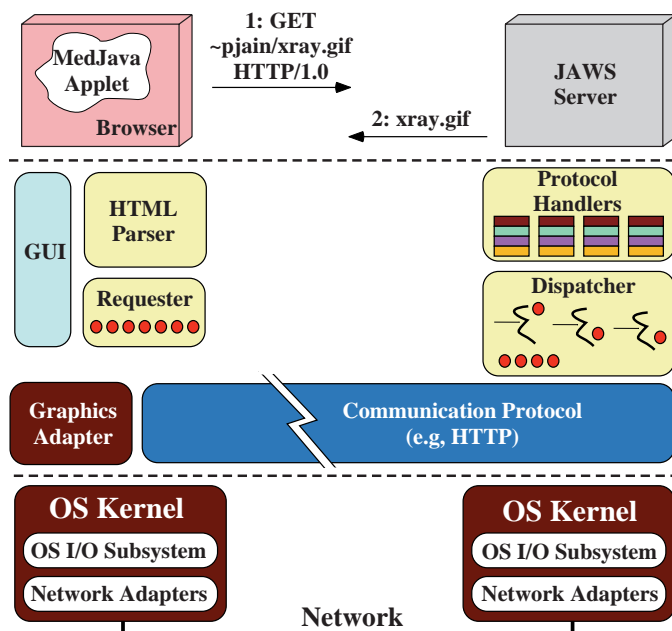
MedJava Applet

Browser

1: GET ~pjain/xray.gif HTTP/1.0

2: xray.gif

JAWS Server

GUI

HTML Parser

Requester

Protocol Handlers

Dispatcher

Graphics Adapter

Communication Protocol (e.g, HTTP)

OS Kernel

OS I/O Subsystem

Network Adapters

OS Kernel

OS I/O Subsystem

Network Adapters

Network